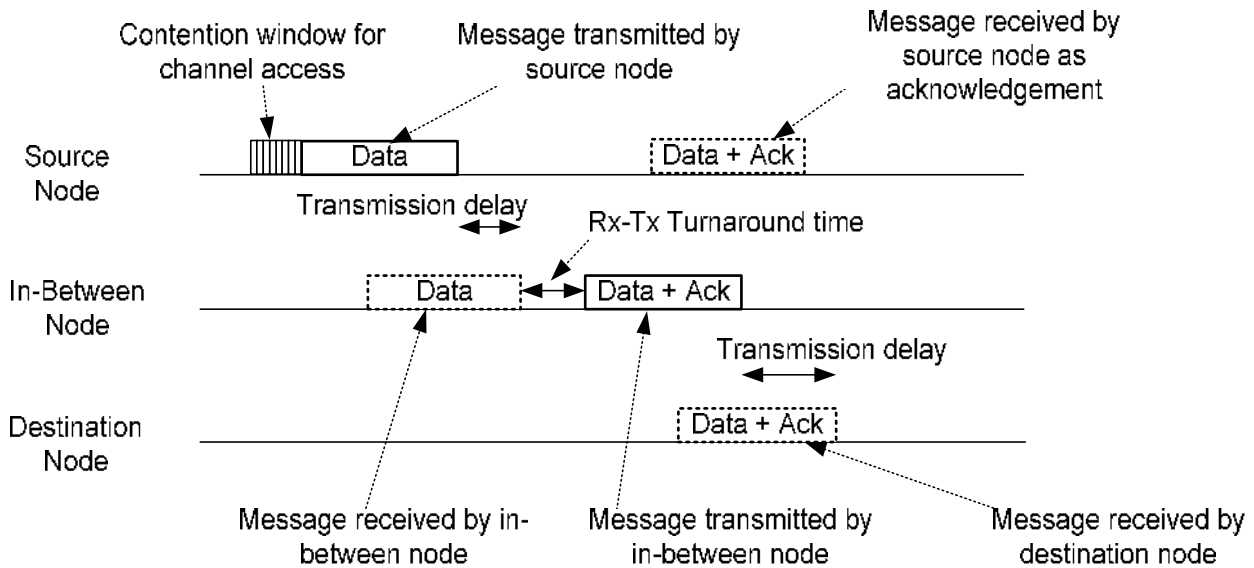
Contention window for channel access

Message transmitted by source node

Message received by source node as acknowledgement

Source Node

Data

Data + Ack

Transmission delay

Rx-Tx Turnaround time

In-Between Node

Data

Data + Ack

Transmission delay

Destination Node

Data + Ack

Message received by in-between node

Message transmitted by in-between node

Message received by destination node